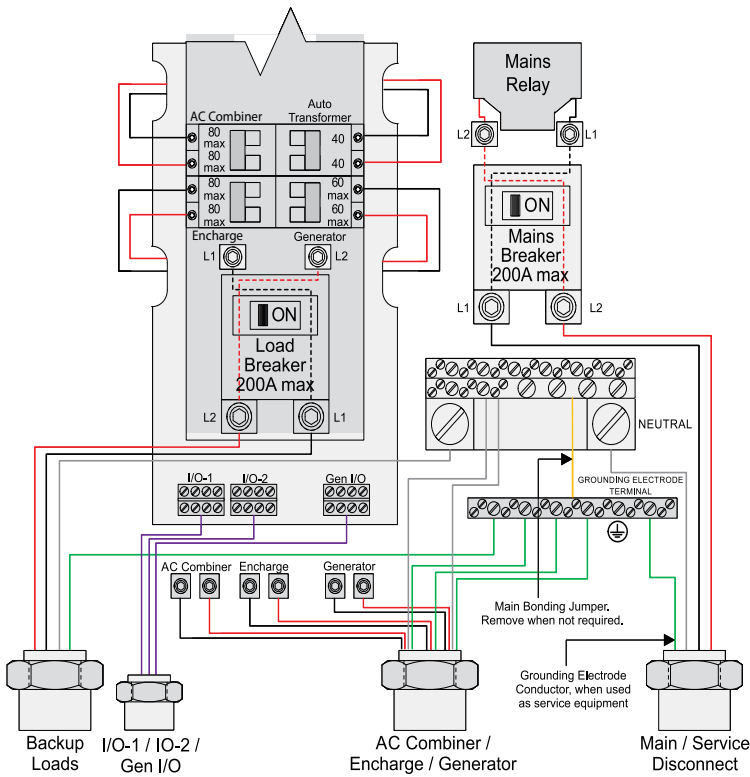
Mains Relay

L2
L1

AC Combiner
80 max
80 max
80 max
80 max

Auto Transformer
40
40
60 max
60 max

Encharge
L1

Generator
L2

ON
Load Breaker 200A max

L2
L1

ON
Mains Breaker 200A max

L1
L2

NEUTRAL

GROUNDING ELECTRODE TERMINAL

I/O-1
I/O-2
Gen I/O

AC Combiner
Encharge
Generator

Main Bonding Jumper. Remove when not required.

Grounding Electrode Conductor, when used as service equipment

Backup Loads

I/O-1 / IO-2 / Gen I/O

AC Combiner / Encharge / Generator

Main / Service Disconnect